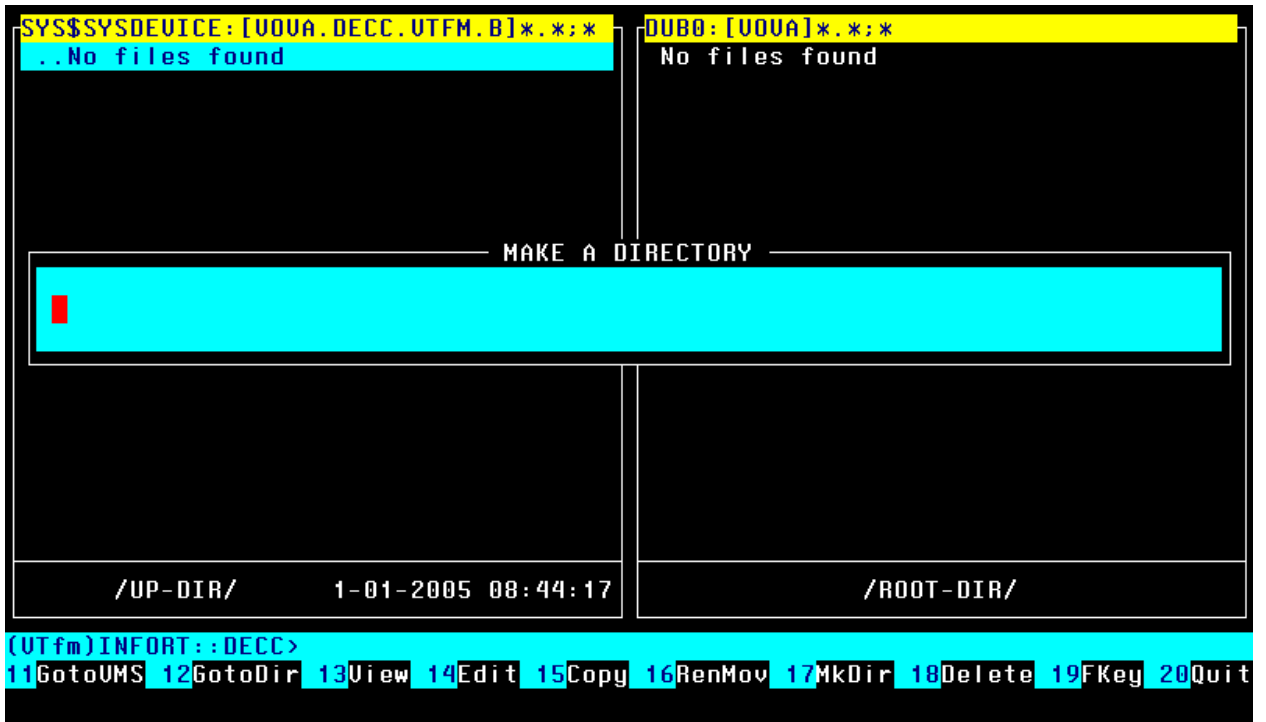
SYS$SYSDEVICE:[VOVA.DECC.UTFM.B]*.*;*
..No files found

DUB0:[VOVA]*.*;*
No files found

MAKE A DIRECTORY

/UP-DIR/ 1-01-2005 08:44:17

/ROOT-DIR/

(UTfm)INFORT::DECC>
11GotoVMS 12GotoDir 13View 14Edit 15Copy 16RenMov 17MkDir 18Delete 19FKey 20Quit